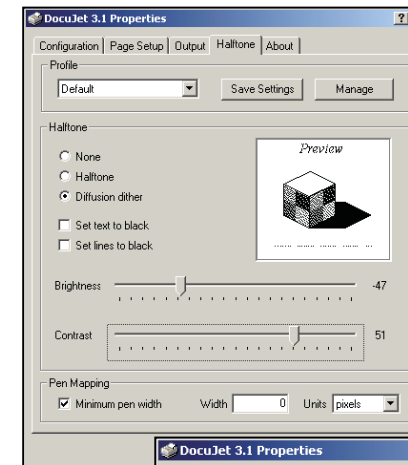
DocuJet 3.1 Properties

?

Configuration | Page Setup | Output | Halftone | About

Profile

Default

Save Settings

Manage

Halftone

None

Halftone

Diffusion dither

Set text to black

Set lines to black

Preview

Brightness

-47

Contrast

51

Pen Mapping

Minimum pen width

Width 0

Units pixels

DocuJet 3.1 Properties